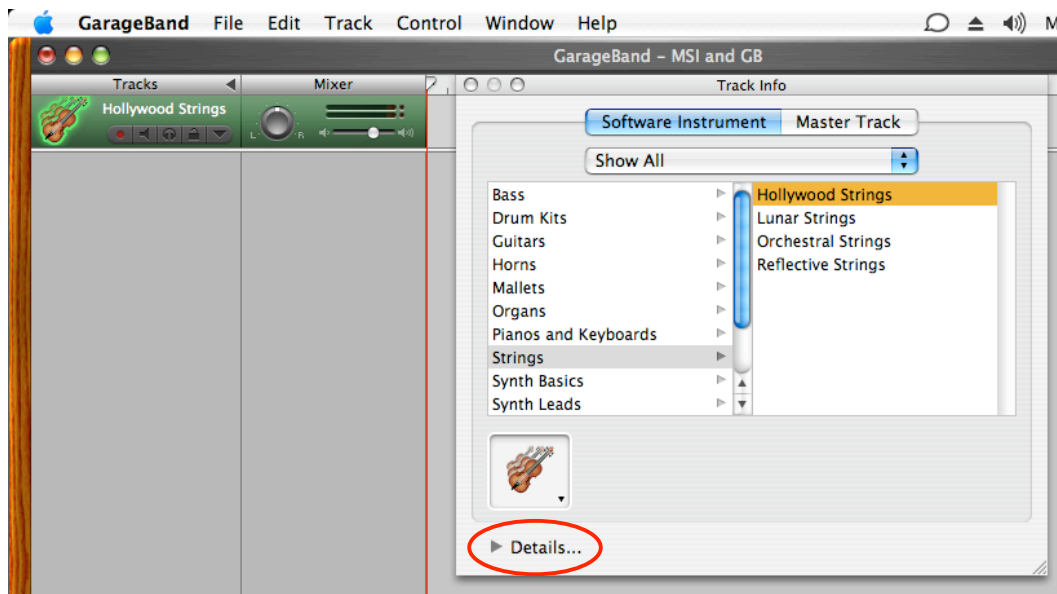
GarageBand File Edit Track Control Window Help

GarageBand - MSI and GB

Tracks

Mixer

Hollywood Strings

L R

Track Info

Software Instrument

Master Track

Show All

Bass

Drum Kits

Guitars

Horns

Mallets

Organs

Pianos and Keyboards

Strings

Synth Basics

Synth Leads

Hollywood Strings

Lunar Strings

Orchestral Strings

Reflective Strings

Details...